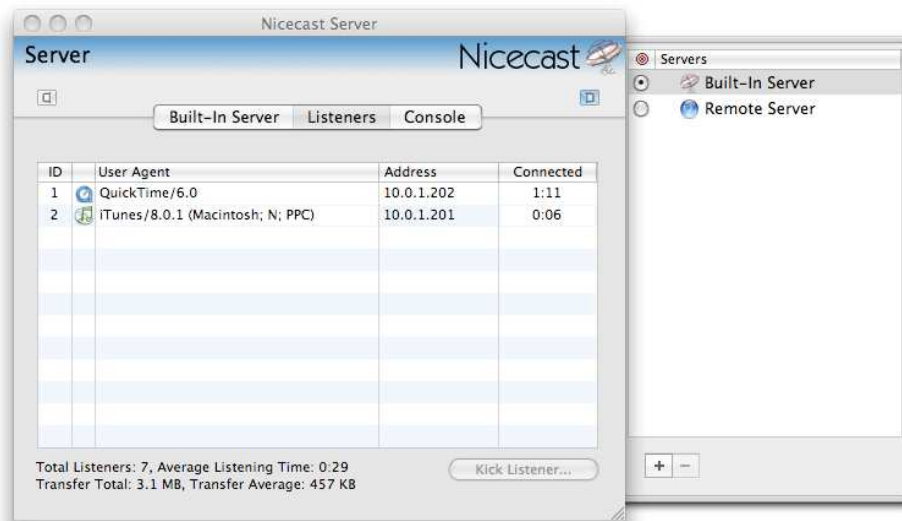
Nicecast Server

Server

Nicecast

Built-In Server | Listeners | Console

| ID | | User Agent | Address | Connected |
|---|---|---|---|---|
| 1 | | QuickTime/6.0 | 10.0.1.202 | 1:11 |
| 2 | | iTunes/8.0.1 (Macintosh; N; PPC) | 10.0.1.201 | 0:06 |

Total Listeners: 7, Average Listening Time: 0:29
Transfer Total: 3.1 MB, Transfer Average: 457 KB

Kick Listener...

Servers
Built-In Server
Remote Server

+ −